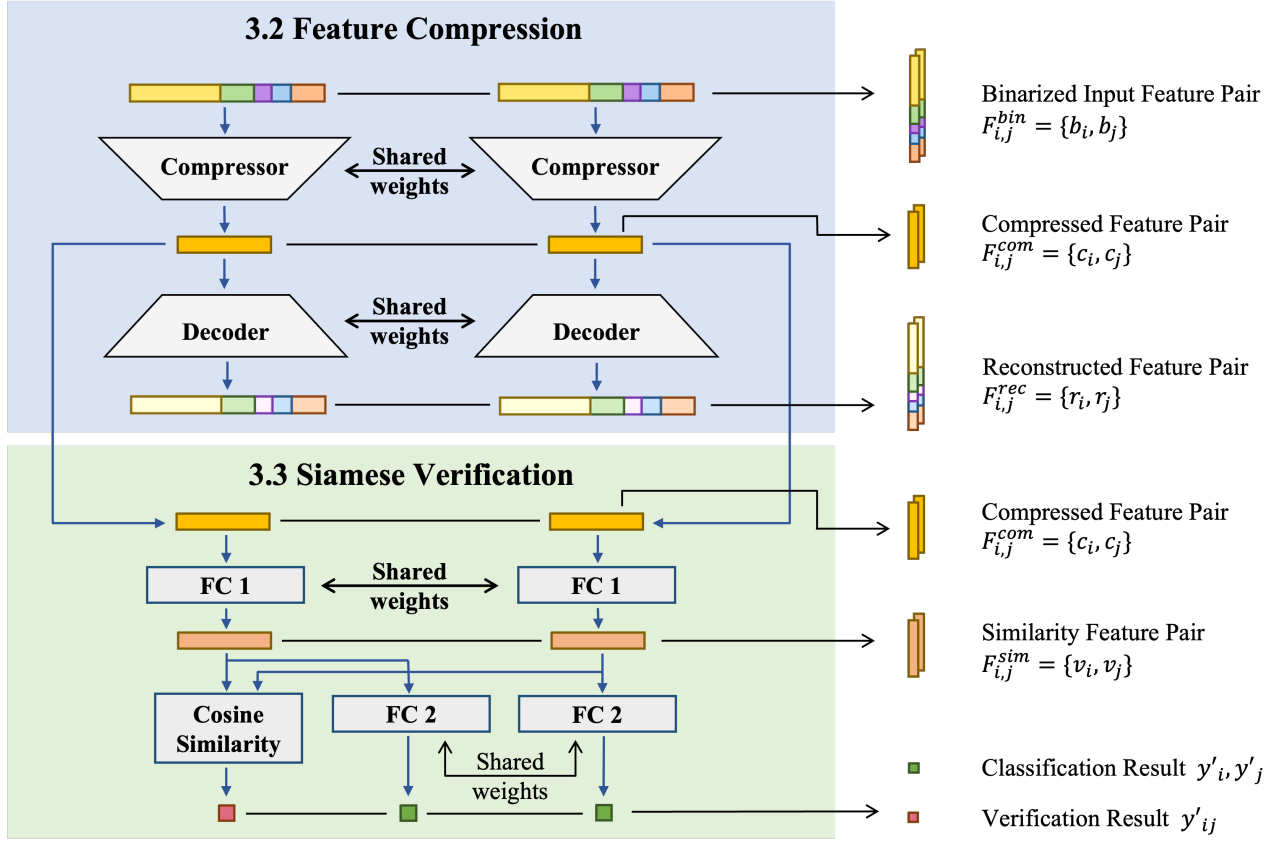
3.2 Feature Compression

Compressor

Shared weights

Compressor

Decoder

Shared weights

Decoder

3.3 Siamese Verification

FC 1

Shared weights

FC 1

Cosine Similarity

FC 2

FC 2

Shared weights

Binarized Input Feature Pair $F_{i,j}^{bin} = \{b_i, b_j\}$

Compressed Feature Pair $F_{i,j}^{com} = \{c_i, c_j\}$

Reconstructed Feature Pair $F_{i,j}^{rec} = \{r_i, r_j\}$

Compressed Feature Pair $F_{i,j}^{com} = \{c_i, c_j\}$

Similarity Feature Pair $F_{i,j}^{sim} = \{v_i, v_j\}$

Classification Result $y'_i, y'_j$

Verification Result $y'_{ij}$